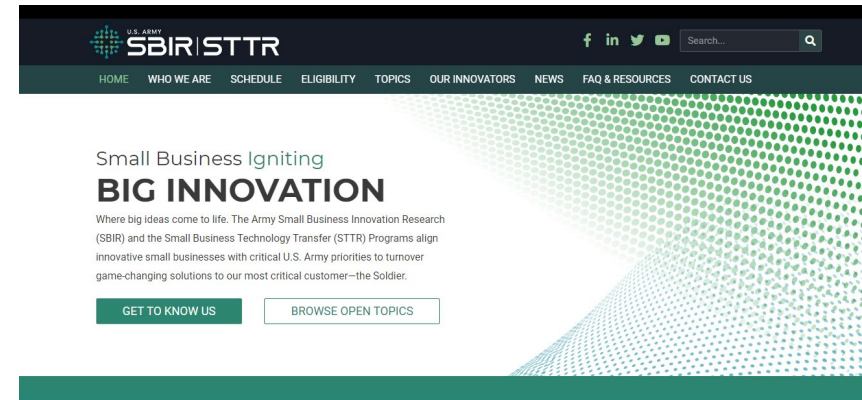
U.S. ARMY SBIR|STTR

Search...

HOME WHO WE ARE SCHEDULE ELIGIBILITY TOPICS OUR INNOVATORS NEWS FAQ & RESOURCES CONTACT US

Small Business Igniting
BIG INNOVATION

Where big ideas come to life. The Army Small Business Innovation Research (SBIR) and the Small Business Technology Transfer (STTR) Programs align innovative small businesses with critical U.S. Army priorities to turnover game-changing solutions to our most critical customer—the Soldier.

GET TO KNOW US
BROWSE OPEN TOPICS